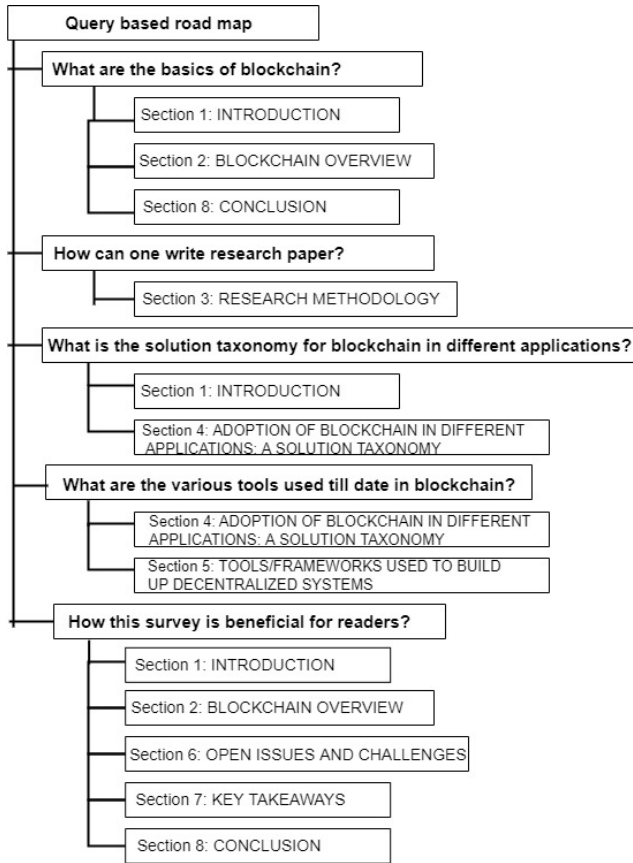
Query based road map

What are the basics of blockchain?

Section 1: INTRODUCTION

Section 2: BLOCKCHAIN OVERVIEW

Section 8: CONCLUSION

How can one write research paper?

Section 3: RESEARCH METHODOLOGY

What is the solution taxonomy for blockchain in different applications?

Section 1: INTRODUCTION

Section 4: ADOPTION OF BLOCKCHAIN IN DIFFERENT APPLICATIONS: A SOLUTION TAXONOMY

What are the various tools used till date in blockchain?

Section 4: ADOPTION OF BLOCKCHAIN IN DIFFERENT APPLICATIONS: A SOLUTION TAXONOMY

Section 5: TOOLS/FRAMEWORKS USED TO BUILD UP DECENTRALIZED SYSTEMS

How this survey is beneficial for readers?

Section 1: INTRODUCTION

Section 2: BLOCKCHAIN OVERVIEW

Section 6: OPEN ISSUES AND CHALLENGES

Section 7: KEY TAKEAWAYS

Section 8: CONCLUSION